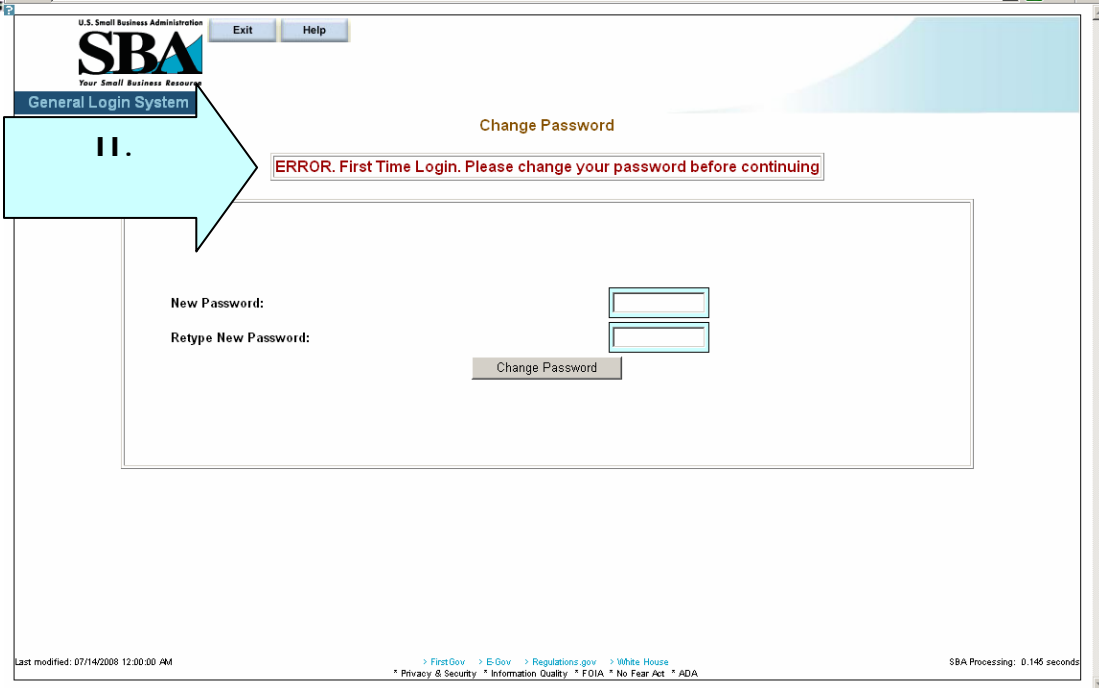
U.S. Small Business Administration
SBA
Your Small Business Resource

Exit Help

General Login System

11.

Change Password

ERROR. First Time Login. Please change your password before continuing

New Password:

Retype New Password:

Change Password

Last modified: 07/14/2008 12:00:00 AM

> FirstGov > E-Gov > Regulations.gov > White House
* Privacy & Security * Information Quality * FOIA * No Fear Act * ADA

SBA Processing: 0.145 seconds